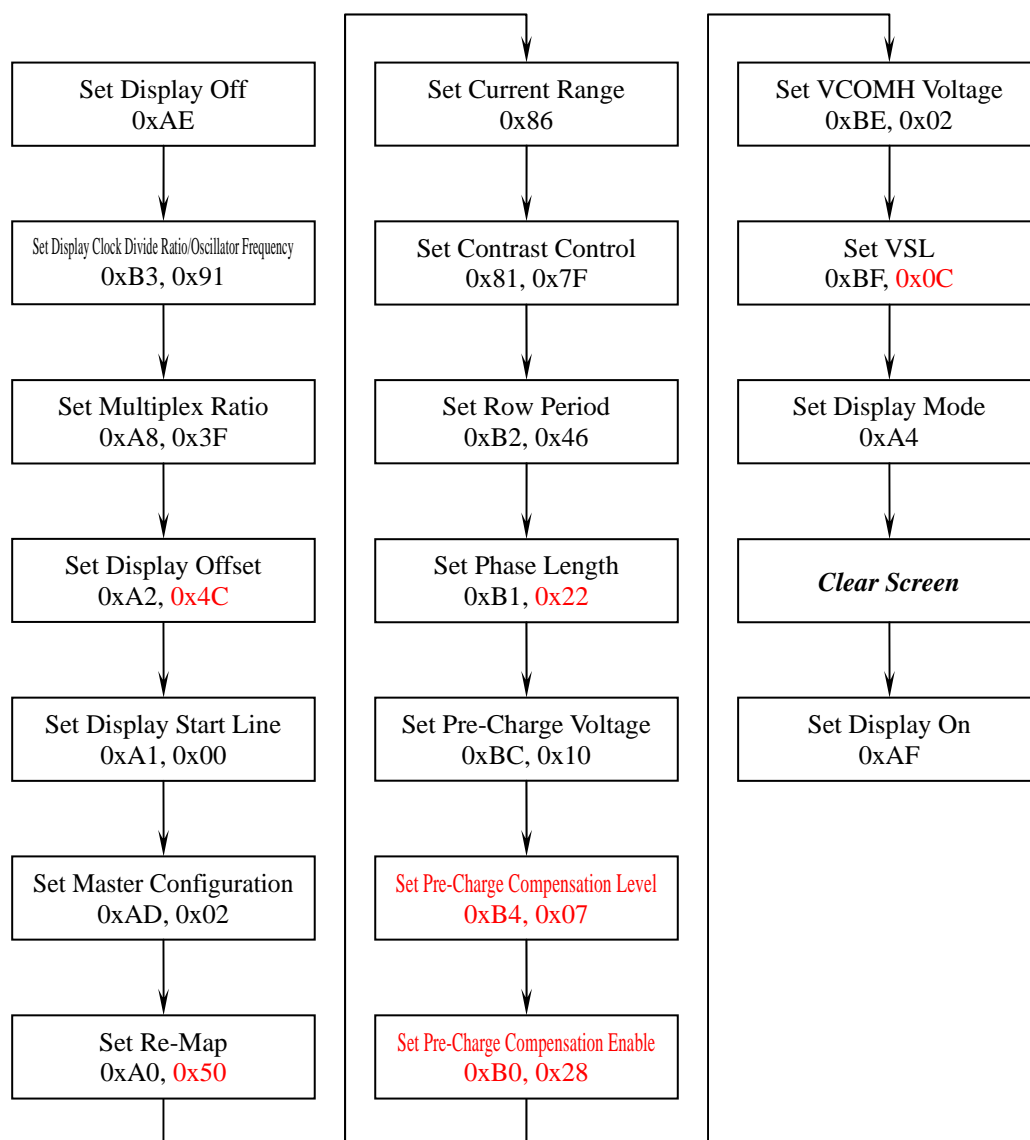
Set Display Off
0xAE

Set Display Clock Divide Ratio/Oscillator Frequency
0xB3, 0x91

Set Multiplex Ratio
0xA8, 0x3F

Set Display Offset
0xA2, 0x4C

Set Display Start Line
0xA1, 0x00

Set Master Configuration
0xAD, 0x02

Set Re-Map
0xA0, 0x50

Set Current Range
0x86

Set Contrast Control
0x81, 0x7F

Set Row Period
0xB2, 0x46

Set Phase Length
0xB1, 0x22

Set Pre-Charge Voltage
0xBC, 0x10

Set Pre-Charge Compensation Level
0xB4, 0x07

Set Pre-Charge Compensation Enable
0xB0, 0x28

Set VCOMH Voltage
0xBE, 0x02

Set VSL
0xBF, 0x0C

Set Display Mode
0xA4

*Clear Screen*

Set Display On
0xAF